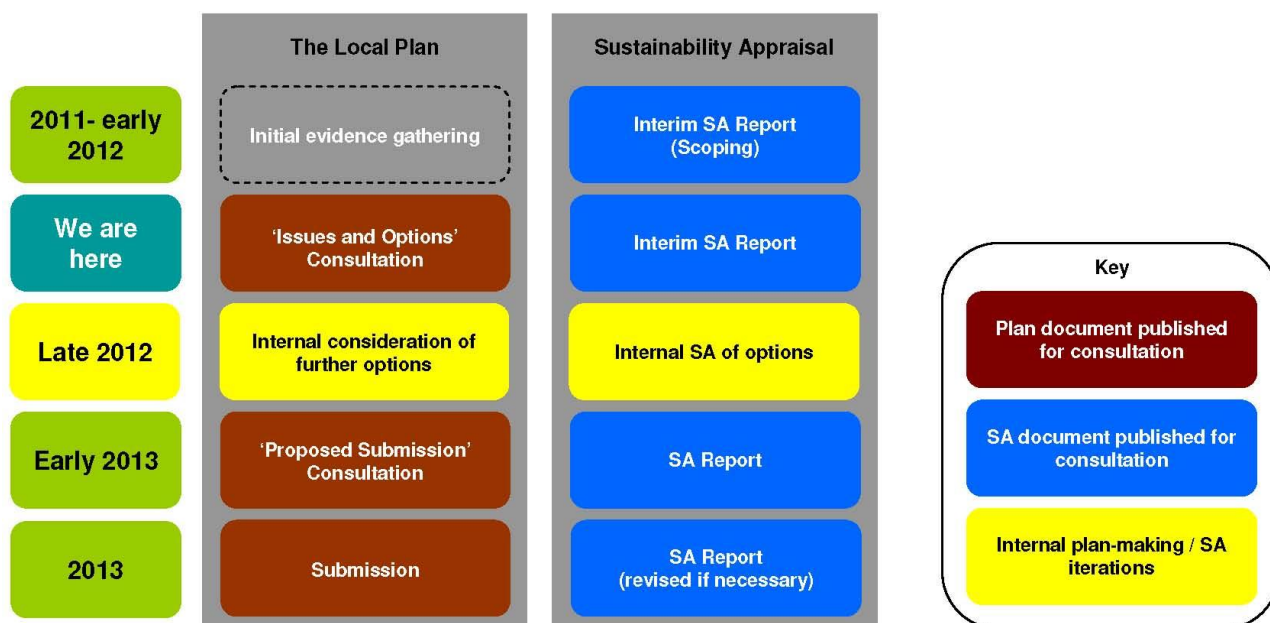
The Local Plan

Sustainability Appraisal

2011- early 2012

Initial evidence gathering

Interim SA Report (Scoping)

We are here

'Issues and Options' Consultation

Interim SA Report

Late 2012

Internal consideration of further options

Internal SA of options

Early 2013

'Proposed Submission' Consultation

SA Report

2013

Submission

SA Report (revised if necessary)

Key

Plan document published for consultation

SA document published for consultation

Internal plan-making / SA iterations